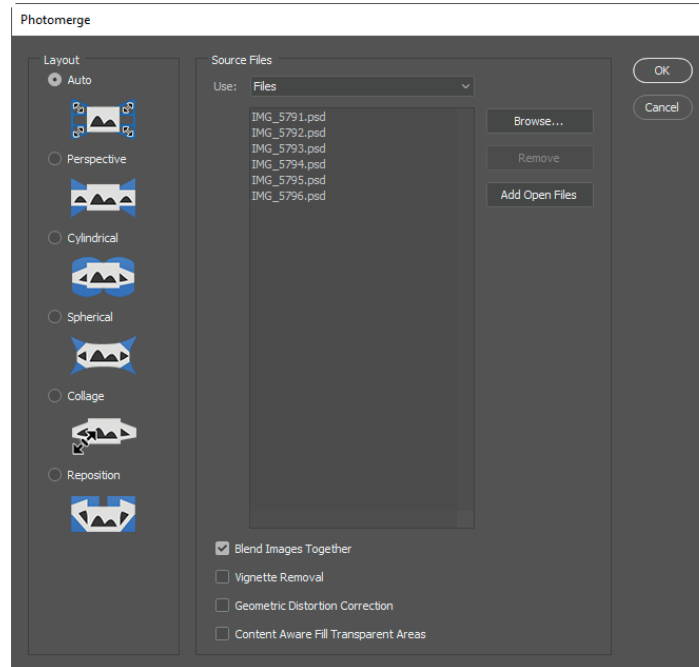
Photomerge

Layout

Auto

Perspective

Cylindrical

Spherical

Collage

Reposition

Source Files

Use: Files

IMG_5791.psd
IMG_5792.psd
IMG_5793.psd
IMG_5794.psd
IMG_5795.psd
IMG_5796.psd

Browse...

Remove

Add Open Files

Blend Images Together

Vignette Removal

Geometric Distortion Correction

Content Aware Fill Transparent Areas

OK

Cancel